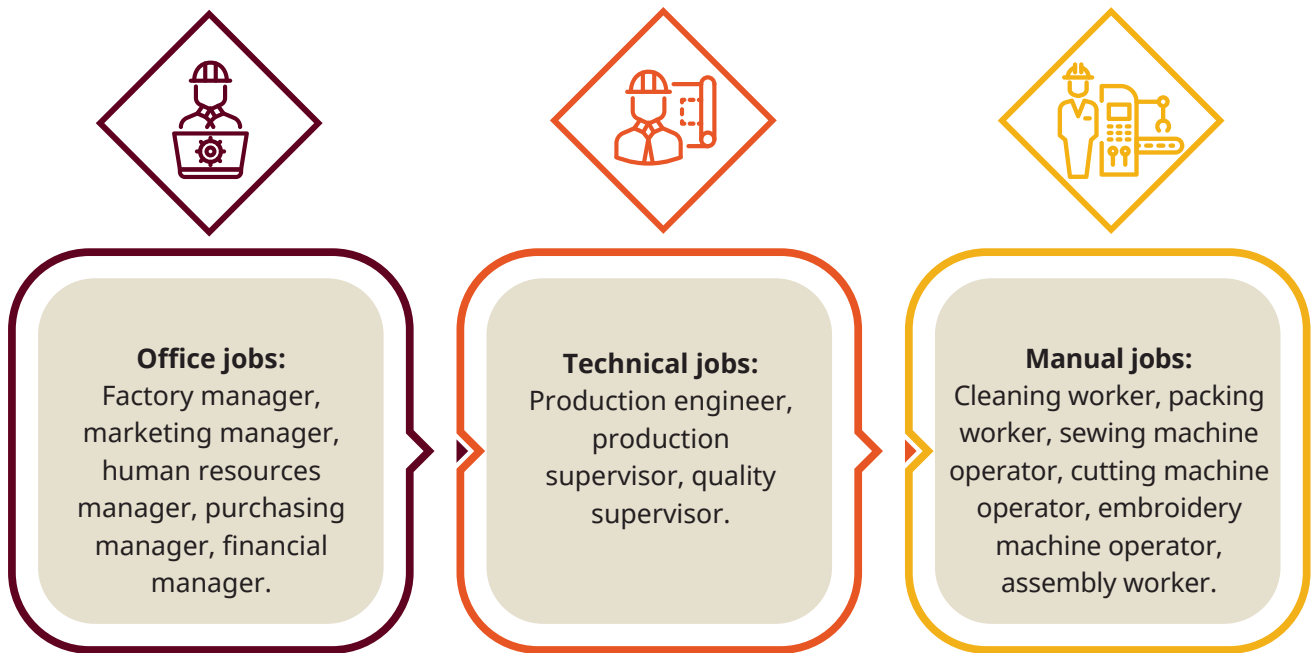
**Office jobs:**
Factory manager, marketing manager, human resources manager, purchasing manager, financial manager.

**Technical jobs:**
Production engineer, production supervisor, quality supervisor.

**Manual jobs:**
Cleaning worker, packing worker, sewing machine operator, cutting machine operator, embroidery machine operator, assembly worker.